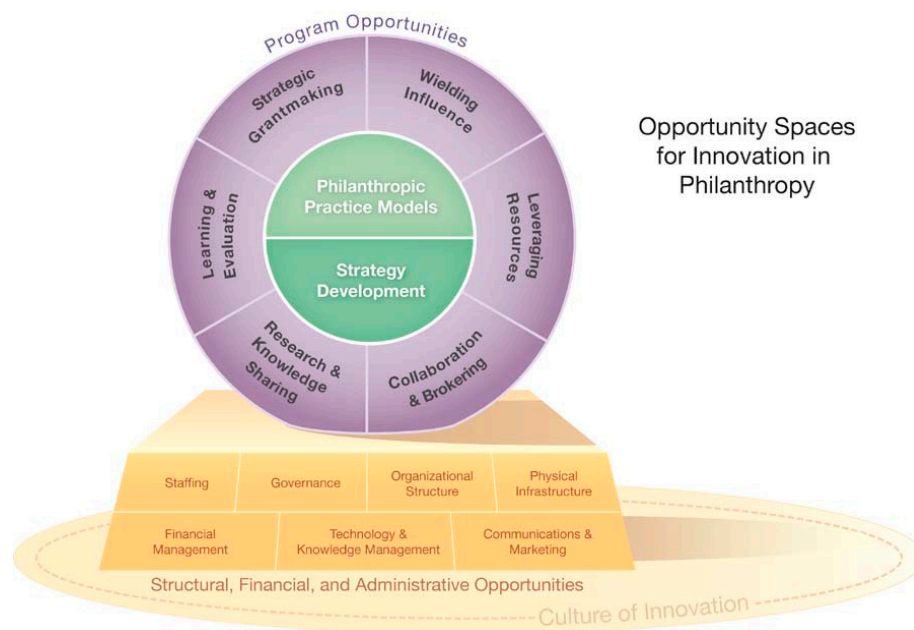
Program Opportunities

Strategic Grantmaking

Wielding Influence

Philanthropic Practice Models

Strategy Development

Learning & Evaluation

Leveraging Resources

Research & Knowledge Sharing

Collaboration & Brokering

Opportunity Spaces for Innovation in Philanthropy

| Staffing | Governance | Organizational Structure | Physical Infrastructure |
|---|---|---|---|

| Financial Management | Technology & Knowledge Management | Communications & Marketing |
|---|---|---|

Structural, Financial, and Administrative Opportunities

Culture of Innovation